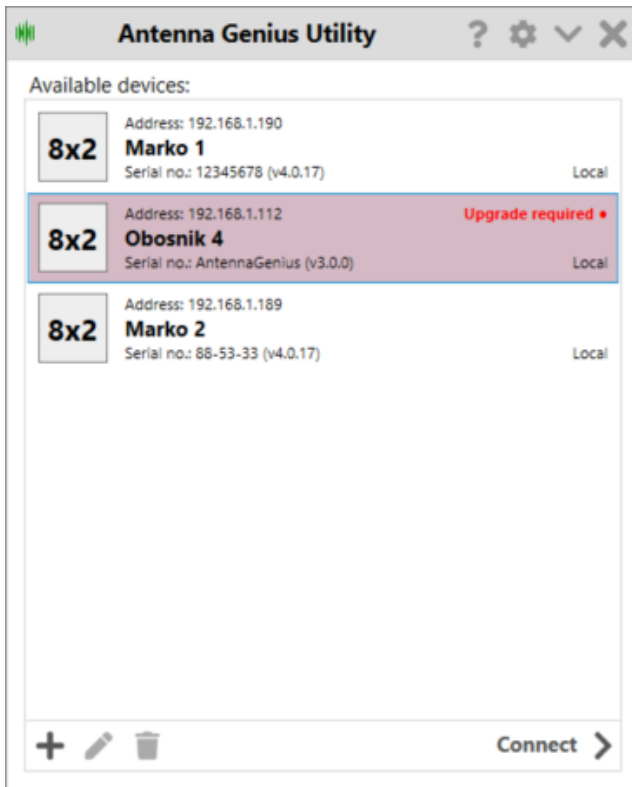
Antenna Genius Utility

? 

Available devices:

8x2
Address: 192.168.1.190
Marko 1
Serial no.: 12345678 (v4.0.17)
Local

8x2
Address: 192.168.1.112
Upgrade required •
Obosnik 4
Serial no.: AntennaGenius (v3.0.0)
Local

8x2
Address: 192.168.1.189
Marko 2
Serial no.: 88-53-33 (v4.0.17)
Local

+

Connect >